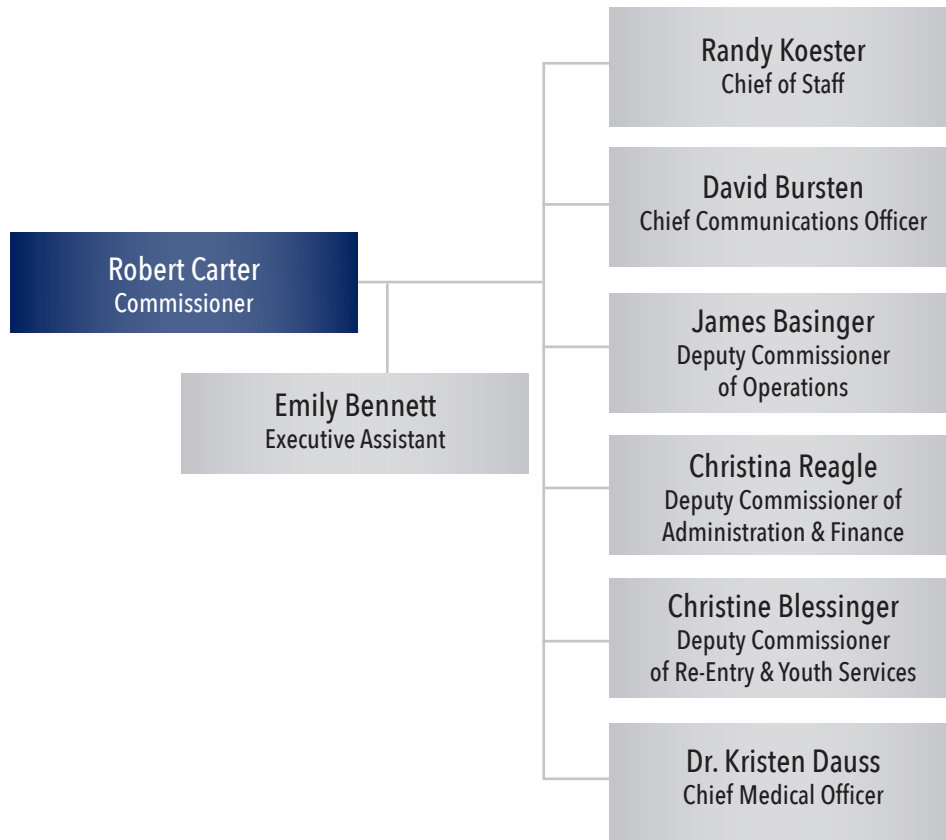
Robert Carter
Commissioner

Emily Bennett
Executive Assistant

Randy Koester
Chief of Staff

David Bursten
Chief Communications Officer

James Basinger
Deputy Commissioner of Operations

Christina Reagle
Deputy Commissioner of Administration & Finance

Christine Blessinger
Deputy Commissioner of Re-Entry & Youth Services

Dr. Kristen Dauss
Chief Medical Officer